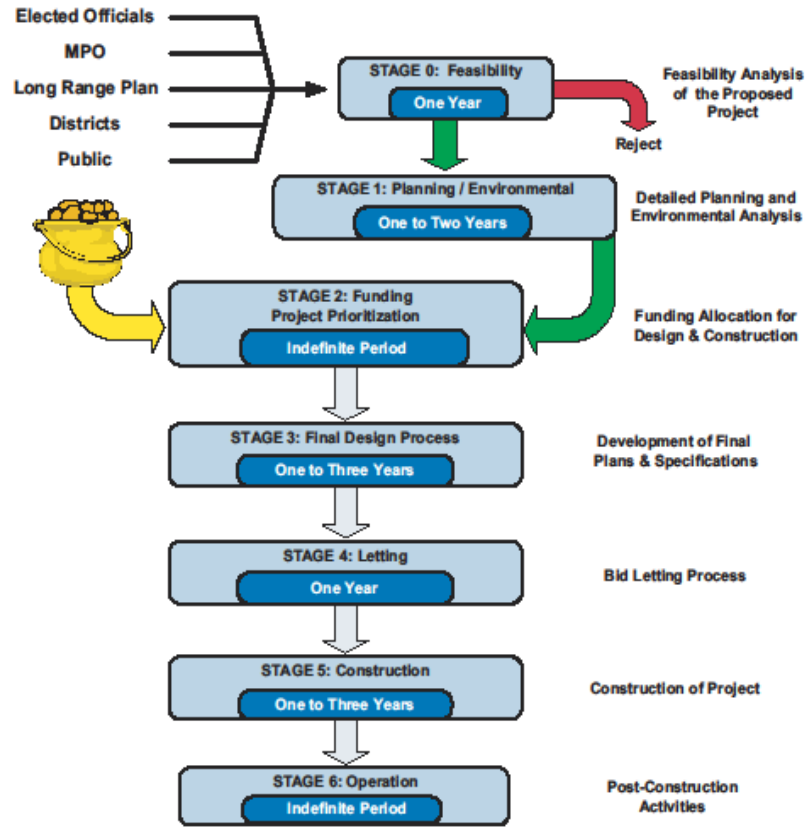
Elected Officials

MPO

Long Range Plan

Districts

Public

STAGE 0: Feasibility

One Year

Feasibility Analysis of the Proposed Project

Reject

STAGE 1: Planning / Environmental

One to Two Years

Detailed Planning and Environmental Analysis

STAGE 2: Funding Project Prioritization

Indefinite Period

Funding Allocation for Design & Construction

STAGE 3: Final Design Process

One to Three Years

Development of Final Plans & Specifications

STAGE 4: Letting

One Year

Bid Letting Process

STAGE 5: Construction

One to Three Years

Construction of Project

STAGE 6: Operation

Indefinite Period

Post-Construction Activities